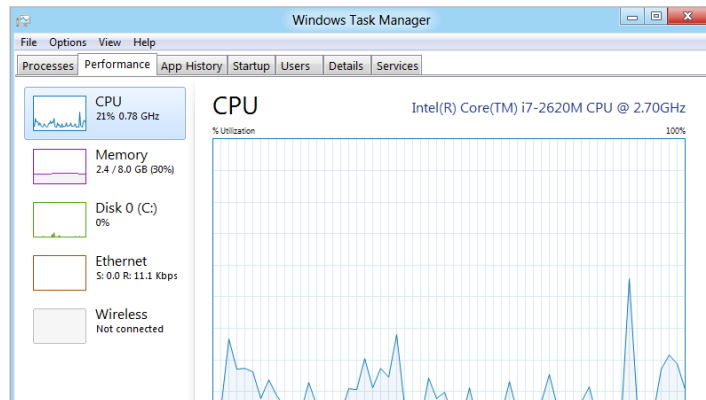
Windows Task Manager

File Options View Help

Processes Performance App History Startup Users Details Services

CPU
21% 0.78 GHz

Memory
2.4 / 8.0 GB (30%)

Disk 0 (C:)
0%

Ethernet
S: 0.0 R: 11.1 Kbps

Wireless
Not connected

CPU

Intel(R) Core(TM) i7-2620M CPU @ 2.70GHz

% Utilization

100%